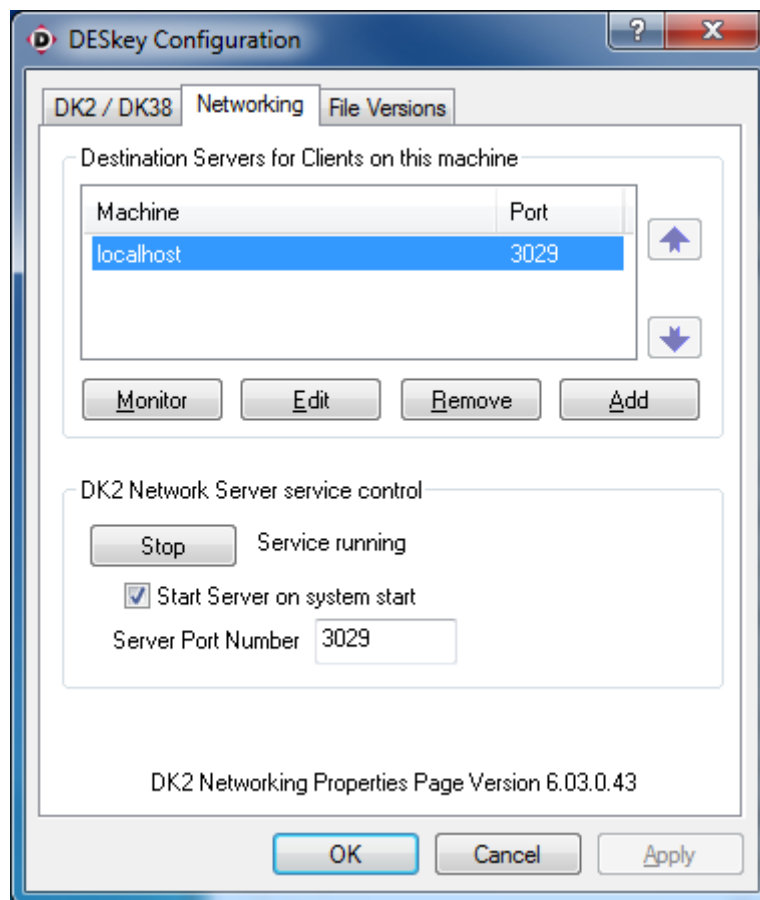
DESkey Configuration

?
X

DK2 / DK38
Networking
File Versions

Destination Servers for Clients on this machine

| Machine | Port |
|---|---|
| localhost | 3029 |

Monitor
Edit
Remove
Add

DK2 Network Server service control

Stop
Service running

Start Server on system start

Server Port Number 3029

DK2 Networking Properties Page Version 6.03.0.43

OK
Cancel
Apply